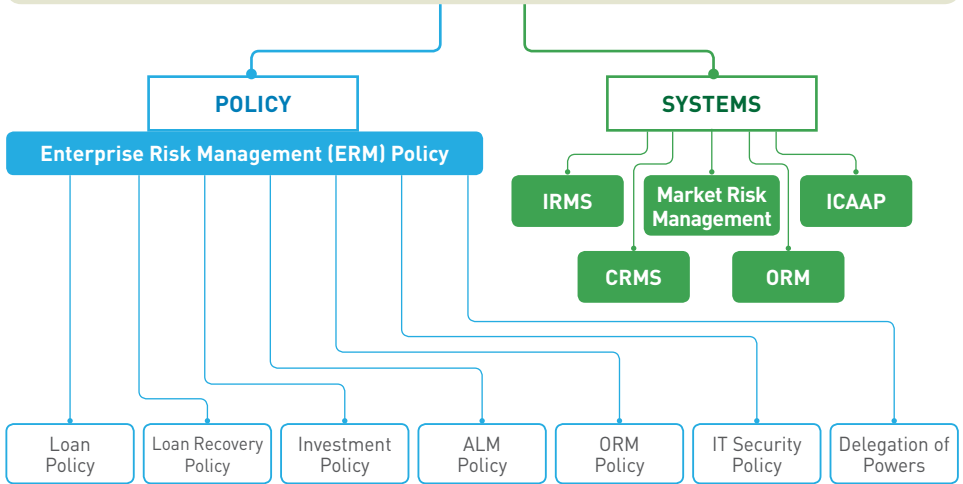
POLICY

Enterprise Risk Management (ERM) Policy

SYSTEMS

IRMS

Market Risk Management

ICAAP

CRMS

ORM

Loan Policy

Loan Recovery Policy

Investment Policy

ALM Policy

ORM Policy

IT Security Policy

Delegation of Powers